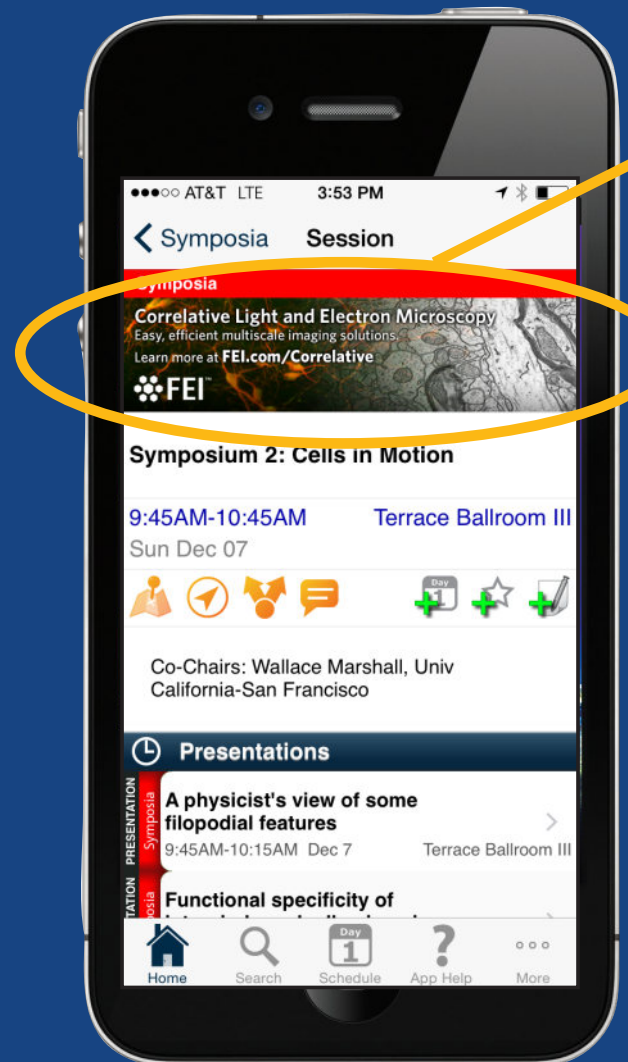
●●●○○ AT&T LTE 3:53 PM

< Symposia Session

Symposia

Correlative Light and Electron Microscopy
Easy, efficient multiscale imaging solutions.
Learn more at FEI.com/Correlative
FEI

Symposium 2: Cells in Motion

9:45AM-10:45AM Terrace Ballroom III
Sun Dec 07

Day 1

Co-Chairs: Wallace Marshall, Univ California-San Francisco

Presentations

PRESENTATION Symposia
A physicist's view of some filopodial features
9:45AM-10:15AM Dec 7 Terrace Ballroom III

TATION osia
Functional specificity of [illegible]

Home Search Day 1 Schedule App Help More